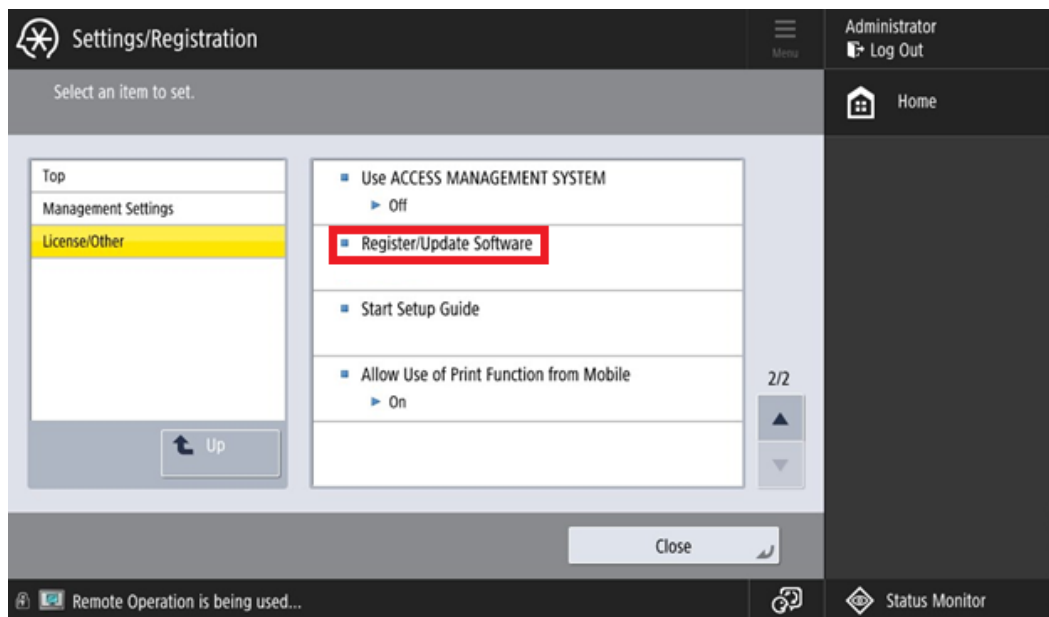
Settings/Registration

Menu

Administrator
Log Out

Select an item to set.

Home

Top
Management Settings
License/Other

Up

Use ACCESS MANAGEMENT SYSTEM
► Off

Register/Update Software

Start Setup Guide

Allow Use of Print Function from Mobile
► On

2/2

Close

Remote Operation is being used...

Status Monitor